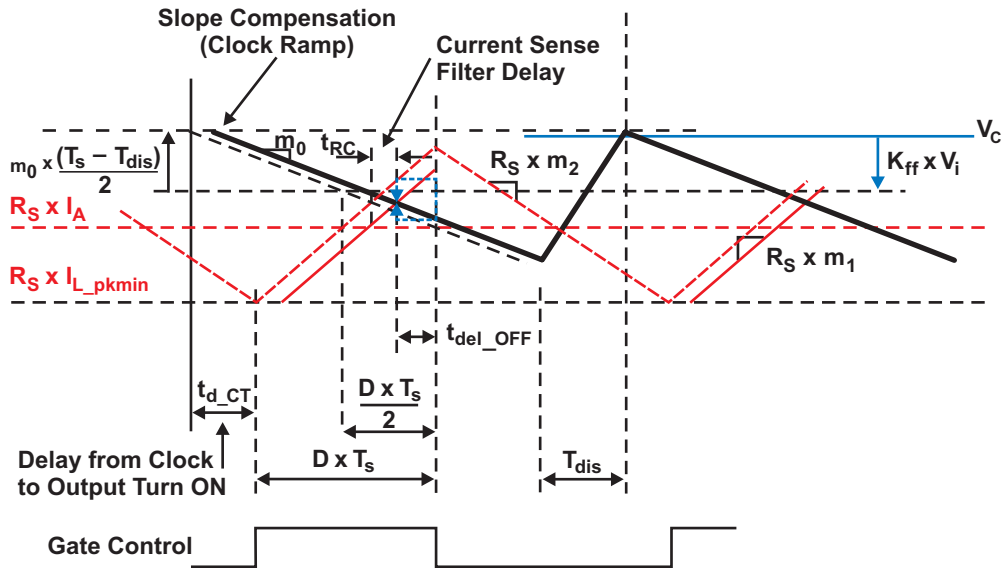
Slope Compensation (Clock Ramp)

Current Sense Filter Delay

$m_0 \times \frac{(T_s - T_{dis})}{2}$

$m_0$

$t_{RC}$

$R_S \times m_2$

$V_C$

$K_{ff} \times V_i$

$R_S \times I_A$

$R_S \times I_{L\_pkmin}$

$R_S \times m_1$

$t_{del\_OFF}$

$t_{d\_CT}$

$\frac{D \times T_s}{2}$

Delay from Clock to Output Turn ON

$D \times T_s$

$T_{dis}$

Gate Control